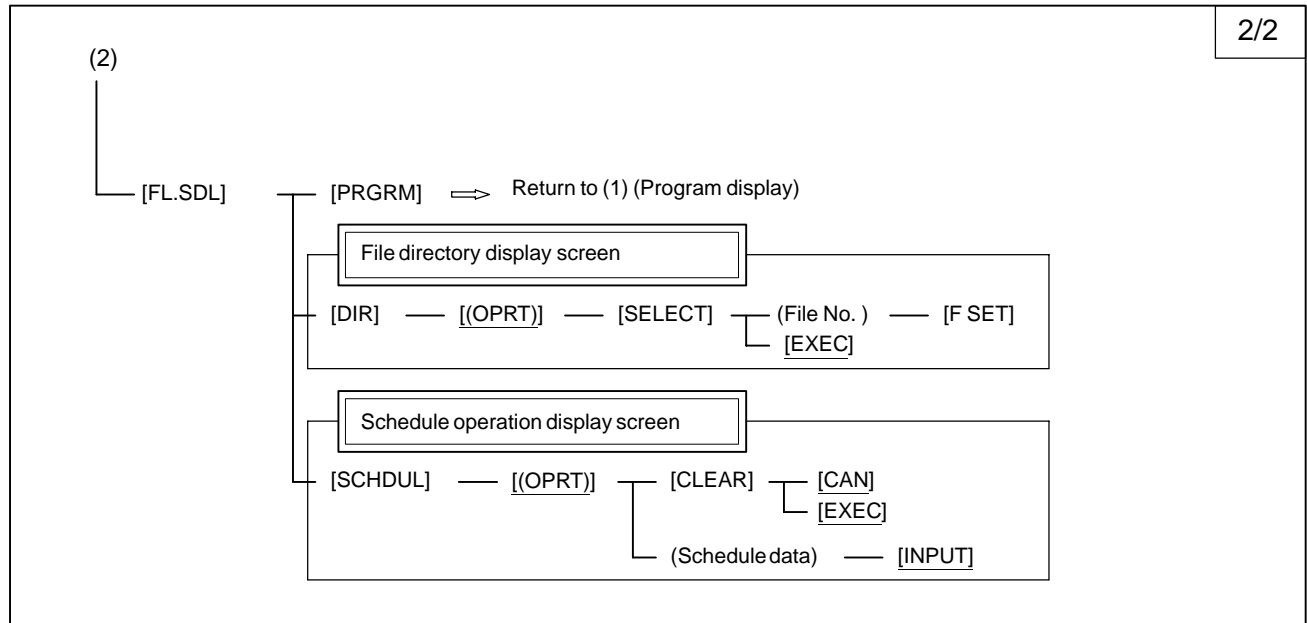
2/2

(2)

[FL.SDL] [PRGRM] Return to (1) (Program display)

File directory display screen

[DIR] [(OPRT)] [SELECT] (File No. ) [F SET]
[EXEC]

Schedule operation display screen

[SCHDUL] [(OPRT)] [CLEAR] [CAN]
[EXEC]
(Schedule data) [INPUT]